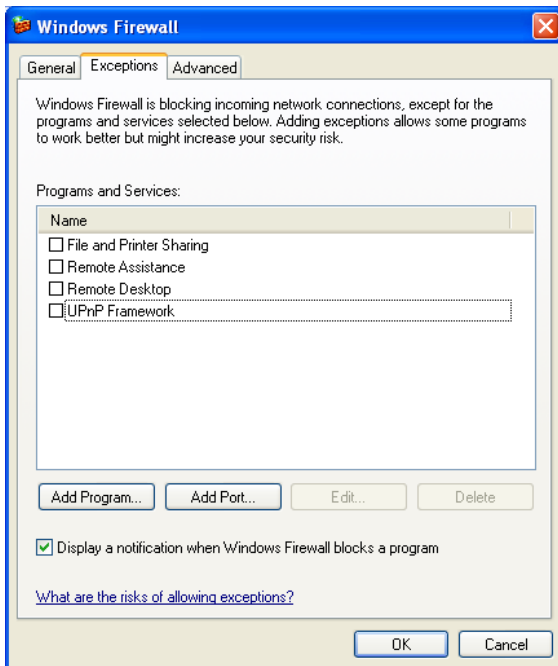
Windows Firewall

General Exceptions Advanced

Windows Firewall is blocking incoming network connections, except for the programs and services selected below. Adding exceptions allows some programs to work better but might increase your security risk.

Programs and Services:

| Name |
|---|
| ☐ File and Printer Sharing |
| ☐ Remote Assistance |
| ☐ Remote Desktop |
| ☐ UPnP Framework |

Add Program... Add Port... Edit... Delete

☑ Display a notification when Windows Firewall blocks a program

What are the risks of allowing exceptions?

OK Cancel